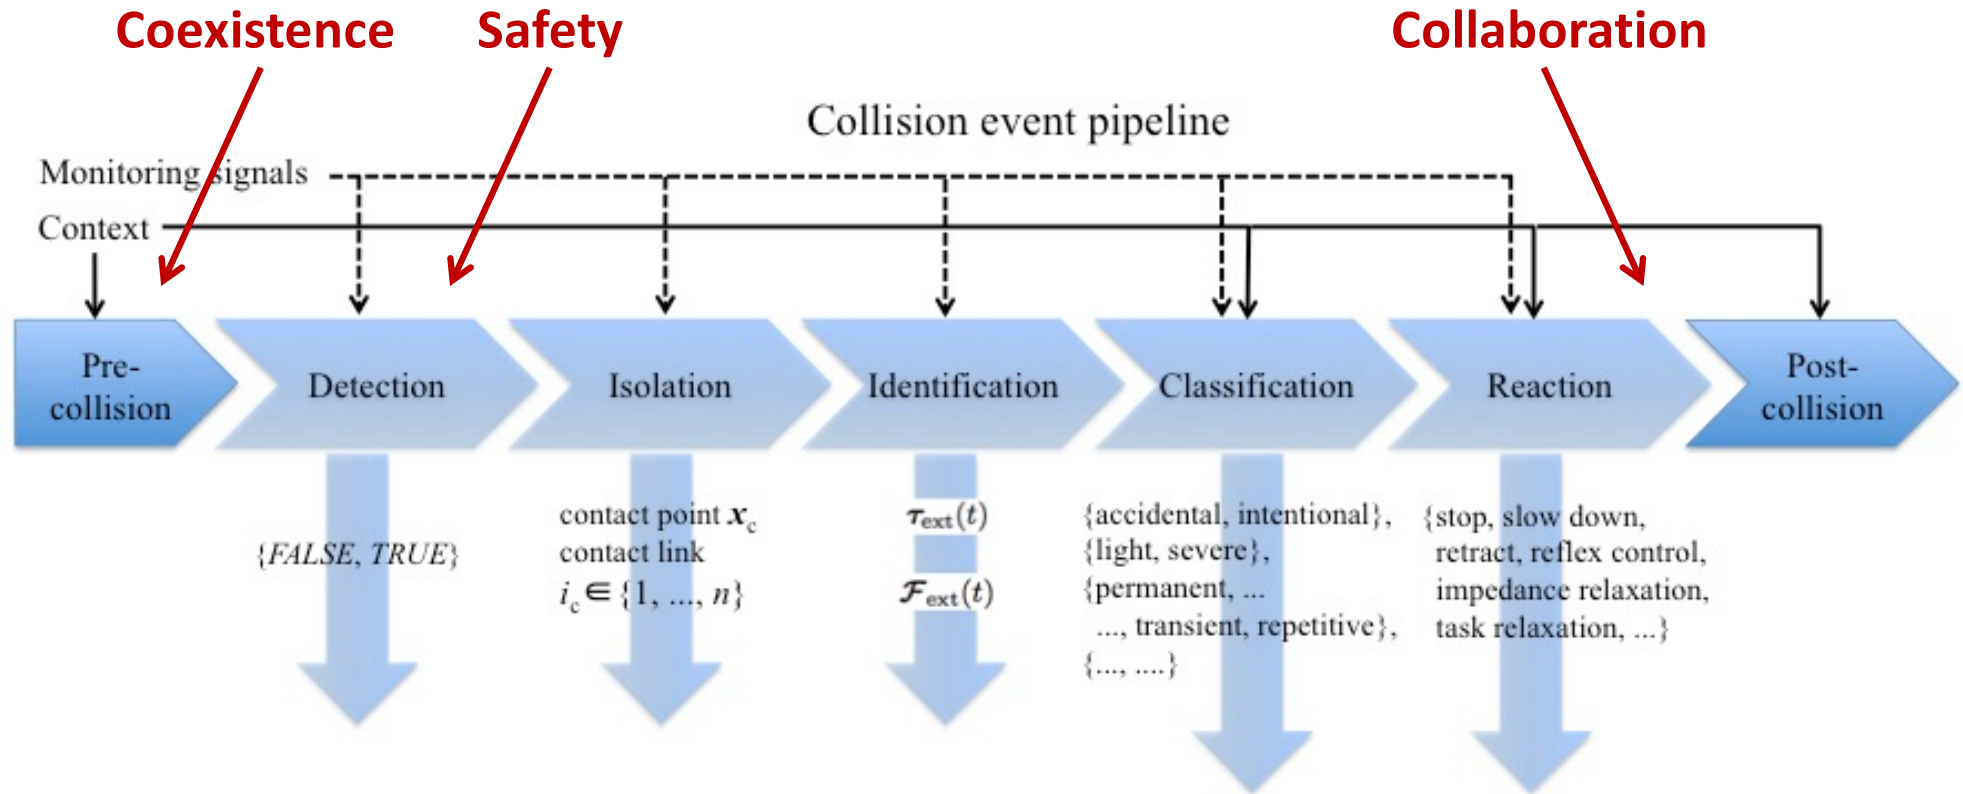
Coexistence

Safety

Collaboration

Collision event pipeline

Monitoring signals

Context

Pre-collision

Detection

Isolation

Identification

Classification

Reaction

Post-collision

{FALSE, TRUE}

contact point $\boldsymbol{x}_c$
contact link
$i_c \in \{1, ..., n\}$

$\boldsymbol{\tau}_{ext}(t)$

$\boldsymbol{\mathcal{F}}_{ext}(t)$

{accidental, intentional},
{light, severe},
{permanent, ...
..., transient, repetitive},
{..., ....}

{stop, slow down,
retract, reflex control,
impedance relaxation,
task relaxation, ...}